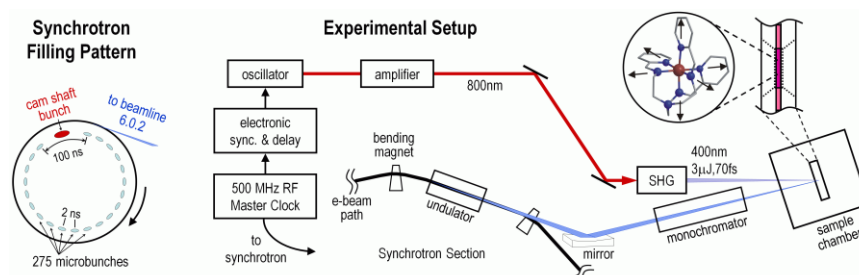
Synchrotron Filling Pattern

cam shaft bunch

to beamline 6.0.2

100 ns

2 ns

275 microbunches

Experimental Setup

oscillator

amplifier

800nm

electronic sync. & delay

500 MHz RF Master Clock

to synchrotron

bending magnet

e-beam path

undulator

Synchrotron Section

mirror

SHG

400nm 3μJ,70fs

monochromator

sample chamber